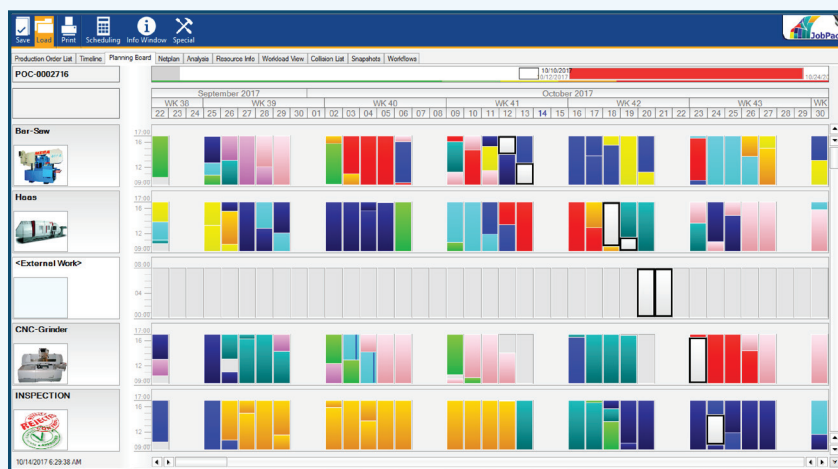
Save Load Print Scheduling Info Window Special

JobPac

Production Order List | Timeline | Planning Board | Notplan | Analysis | Resource Info | Workload View | Collision List | Snapshots | Workflows

POC-0002716

10/16/2017
10/12/2017
10/24/2

September 2017 | October 2017

WK 38 | WK 39 | WK 40 | WK 41 | WK 42 | WK 43 | WK

22 23 24 25 26 27 28 29 30 01 02 03 04 05 06 07 08 09 10 11 12 13 14 15 16 17 18 19 20 21 22 23 24 25 26 27 28 29 30

Bar-Saw
17:00
16
12
09:00

Haas
17:00
16
12
09:00

<External Work>
08:00
04
00:00

CNC-Grinder
17:00
16
12
09:00

INSPECTION
17:00
16
12
09:00

10/14/2017 6:29:38 AM